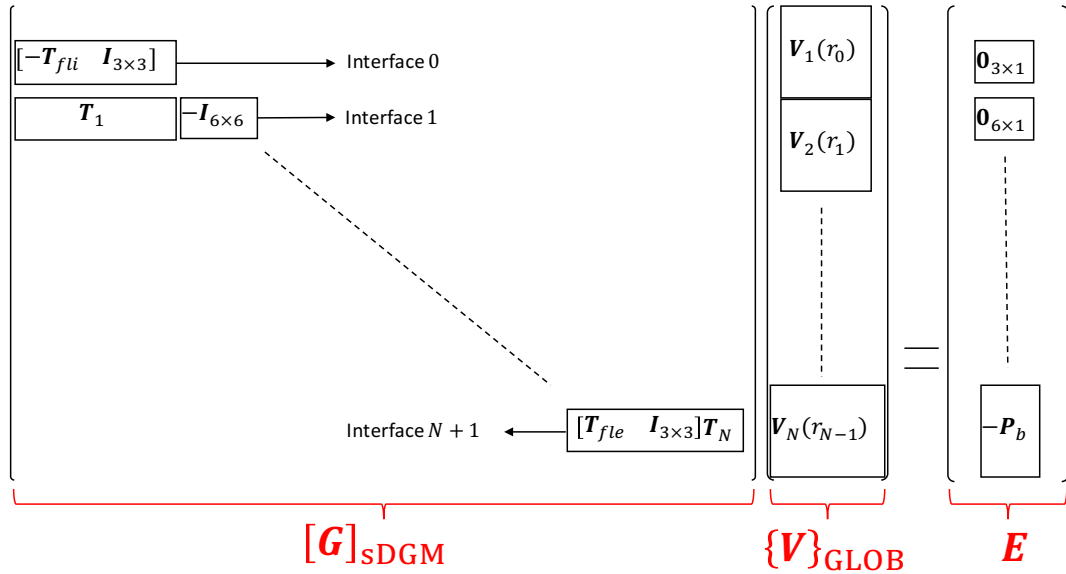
$[-\boldsymbol{T}_{fli} \quad \boldsymbol{I}_{3\times3}]$ Interface 0

$\boldsymbol{T}_1$ $-\boldsymbol{I}_{6\times6}$ Interface 1

Interface $N+1$ $[\boldsymbol{T}_{fle} \quad \boldsymbol{I}_{3\times3}]\boldsymbol{T}_N$

$\boldsymbol{V}_1(r_0)$

$\boldsymbol{V}_2(r_1)$

$\boldsymbol{V}_N(r_{N-1})$

$=$

$\boldsymbol{0}_{3\times1}$

$\boldsymbol{0}_{6\times1}$

$-\boldsymbol{P}_b$

$[\boldsymbol{G}]_{\text{sDGM}}$ $\{\boldsymbol{V}\}_{\text{GLOB}}$ $\boldsymbol{E}$